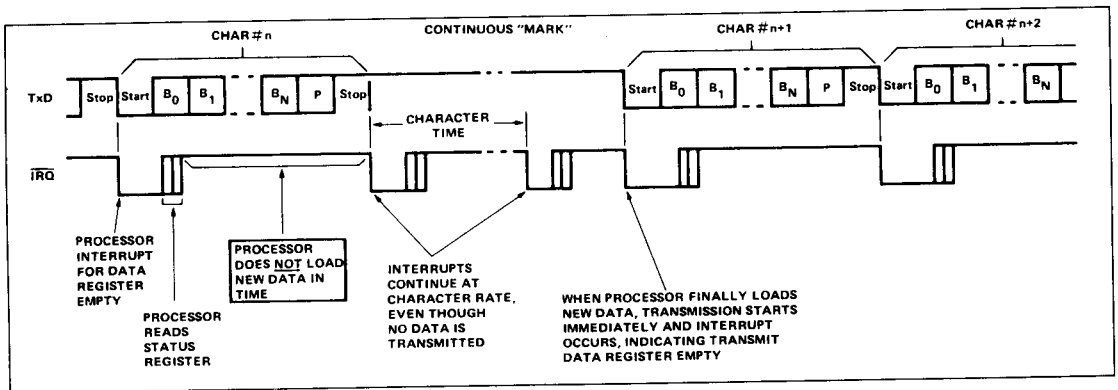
CHAR # n

CONTINUOUS "MARK"

CHAR # n+1

CHAR # n+2

TxD

Stop Start $B_0$ $B_1$ $B_N$ P Stop

Start $B_0$ $B_1$ $B_N$ P Stop

Start $B_0$ $B_1$ $B_N$

CHARACTER TIME

$\overline{IRQ}$

PROCESSOR INTERRUPT FOR DATA REGISTER EMPTY

PROCESSOR READS STATUS REGISTER

PROCESSOR DOES NOT LOAD NEW DATA IN TIME

INTERRUPTS CONTINUE AT CHARACTER RATE, EVEN THOUGH NO DATA IS TRANSMITTED

WHEN PROCESSOR FINALLY LOADS NEW DATA, TRANSMISSION STARTS IMMEDIATELY AND INTERRUPT OCCURS, INDICATING TRANSMIT DATA REGISTER EMPTY